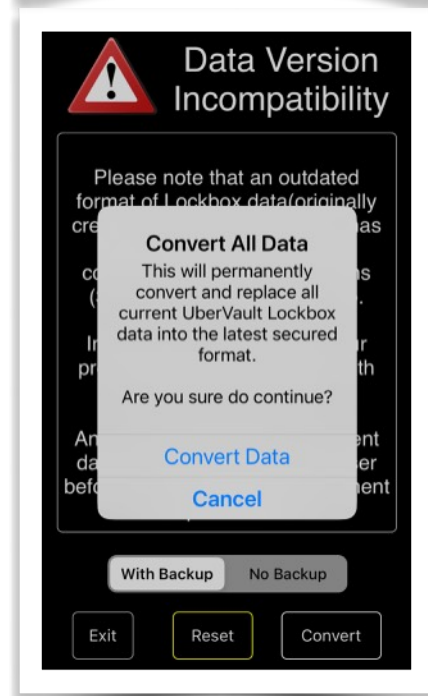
Data Version Incompatibility

Please note that an outdated format of Lockbox data(originally cre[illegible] as

c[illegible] s (&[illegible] .

I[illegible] r pr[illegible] th

An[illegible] nt da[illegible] er befo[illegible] ent

Convert All Data

This will permanently convert and replace all current UberVault Lockbox data into the latest secured format.

Are you sure do continue?

Convert Data

Cancel

With Backup | No Backup

Exit | Reset | Convert